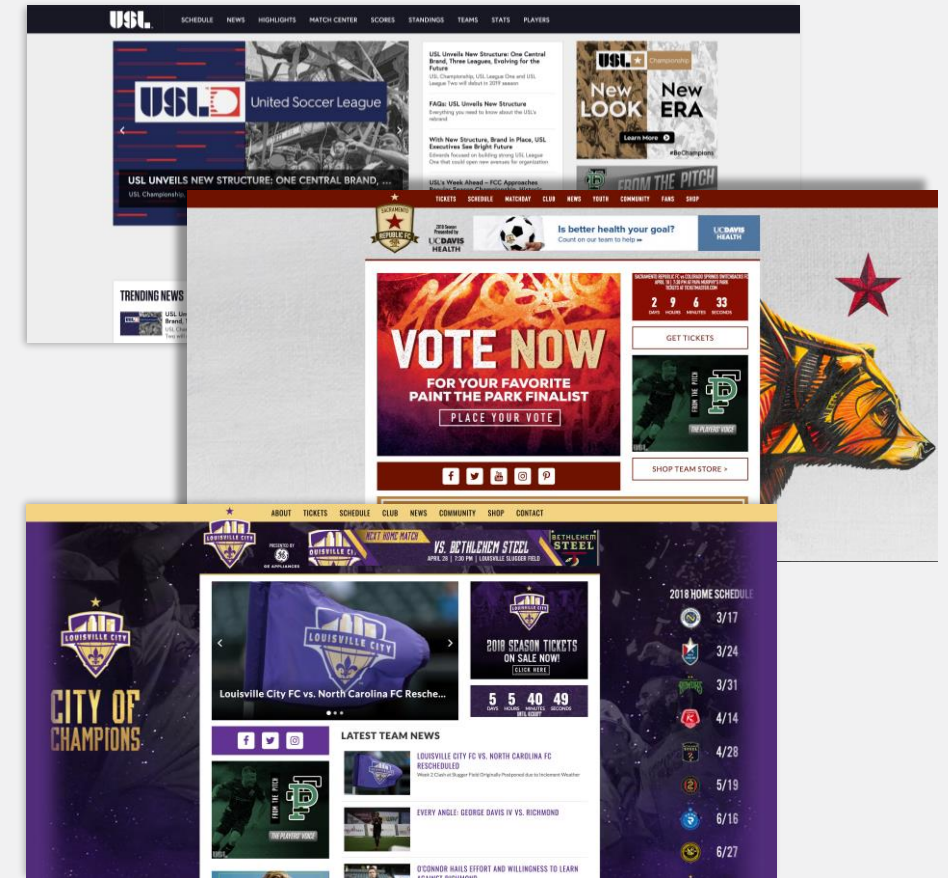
USL SCHEDULE NEWS HIGHLIGHTS MATCH CENTER SCORES STANDINGS TEAMS STATS PLAYERS

USL United Soccer League

USL UNVEILS NEW STRUCTURE: ONE CENTRAL BRAND, ...

USL Championship

USL Unveils New Structure: One Central Brand, Three Leagues, Evolving for the Future

USL Championship, USL League One and USL League Two will debut in 2019 season

FAQs: USL Unveils New Structure

Everything you need to know about the USL's rebrand

With New Structure, Brand in Place, USL Executives See Bright Future

Edwards focused on building strong USL League One that could open new avenues for organization

USL's Week Ahead – FCC Approaches

USL Championship

New LOOK New ERA

Learn More

#BeChampions

FROM THE PITCH

TRENDING NEWS

USL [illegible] Brand, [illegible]

TICKETS SCHEDULE MATCHDAY CLUB NEWS YOUTH COMMUNITY FANS SHOP

SACRAMENTO REPUBLIC FC

2018 Season Presented by UC DAVIS HEALTH

Is better health your goal?
Count on our team to help »

UC DAVIS HEALTH

VOTE NOW
FOR YOUR FAVORITE PAINT THE PARK FINALIST
PLACE YOUR VOTE

SACRAMENTO REPUBLIC FC vs COLORADO SPRINGS SWITCHBACKS FC

2 DAYS 9 HOURS 6 MINUTES 33 SECONDS

GET TICKETS

FROM THE PITCH
THE PLAYERS' VOICE

SHOP TEAM STORE >

ABOUT TICKETS SCHEDULE CLUB NEWS COMMUNITY SHOP CONTACT

PRESENTED BY GE APPLIANCES

NEXT HOME MATCH VS. BETHLEHEM STEEL
APRIL 28 | 7:30 PM | LOUISVILLE SLUGGER FIELD

BETHLEHEM STEEL

LOUISVILLE CITY

CITY OF CHAMPIONS

Louisville City FC vs. North Carolina FC Resche...

2018 SEASON TICKETS ON SALE NOW!
CLICK HERE

5 DAYS 5 HOURS 40 MINUTES 49 SECONDS

LATEST TEAM NEWS

LOUISVILLE CITY FC VS. NORTH CAROLINA FC RESCHEDULED

Week 2 Clash at Slugger Field Originally Postponed due to Inclement Weather

EVERY ANGLE: GEORGE DAVIS IV VS. RICHMOND

O'CONNOR HAILS EFFORT AND WILLINGNESS TO LEARN AGAINST RICHMOND

FROM THE PITCH
THE PLAYERS' VOICE

2018 HOME SCHEDULE
3/17
3/24
3/31
4/14
4/28
5/19
6/16
6/27